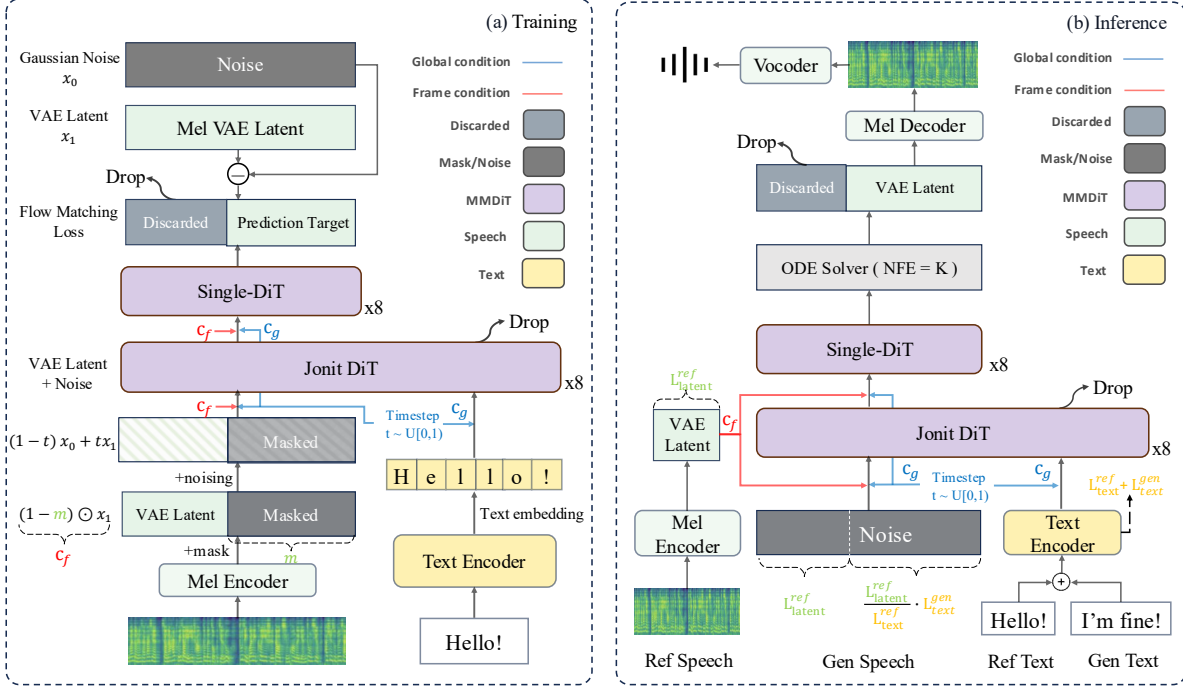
(a) Training

Gaussian Noise $x_0$

Noise

VAE Latent $x_1$

Mel VAE Latent

Global condition
Frame condition
Discarded
Mask/Noise
MMDiT
Speech
Text

Drop

Flow Matching Loss

Discarded

Prediction Target

Single-DiT

x8

$c_f$ $c_g$

Drop

VAE Latent + Noise

Jonit DiT

x8

$c_f$

$c_g$

Timestep $t \sim U[0,1)$

$(1-t)\,x_0 + tx_1$

Masked

+noising

H e l l o !

$(1-m) \odot x_1$

VAE Latent

Masked

Text embedding

$c_f$

+mask

$m$

Mel Encoder

Text Encoder

Hello!

(b) Inference

Vocoder

Global condition
Frame condition
Discarded
Mask/Noise
MMDiT
Speech
Text

Mel Decoder

Drop

Discarded

VAE Latent

ODE Solver ( NFE = K )

Single-DiT

x8

Drop

$L_{latent}^{ref}$

VAE Latent

$c_f$

Jonit DiT

x8

$c_g$

$c_g$

Timestep $t \sim U[0,1)$

$L_{text}^{ref} + L_{text}^{gen}$

Mel Encoder

Noise

Text Encoder

$L_{latent}^{ref}$

$\frac{L_{latent}^{ref}}{L_{text}^{ref}} \cdot L_{text}^{gen}$

Hello!

I'm fine!

Ref Speech

Gen Speech

Ref Text

Gen Text